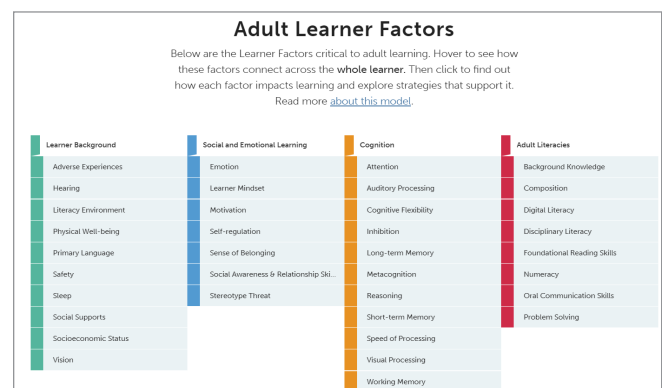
Adult Learner Factors

Below are the Learner Factors critical to adult learning. Hover to see how these factors connect across the whole learner. Then click to find out how each factor impacts learning and explore strategies that support it. Read more about this model.

Learner Background
Adverse Experiences
Hearing
Literacy Environment
Physical Well-being
Primary Language
Safety
Sleep
Social Supports
Socioeconomic Status
Vision

Social and Emotional Learning
Emotion
Learner Mindset
Motivation
Self-regulation
Sense of Belonging
Social Awareness & Relationship Ski...
Stereotype Threat

Cognition
Attention
Auditory Processing
Cognitive Flexibility
Inhibition
Long-term Memory
Metacognition
Reasoning
Short-term Memory
Speed of Processing
Visual Processing
Working Memory

Adult Literacies
Background Knowledge
Composition
Digital Literacy
Disciplinary Literacy
Foundational Reading Skills
Numeracy
Oral Communication Skills
Problem Solving